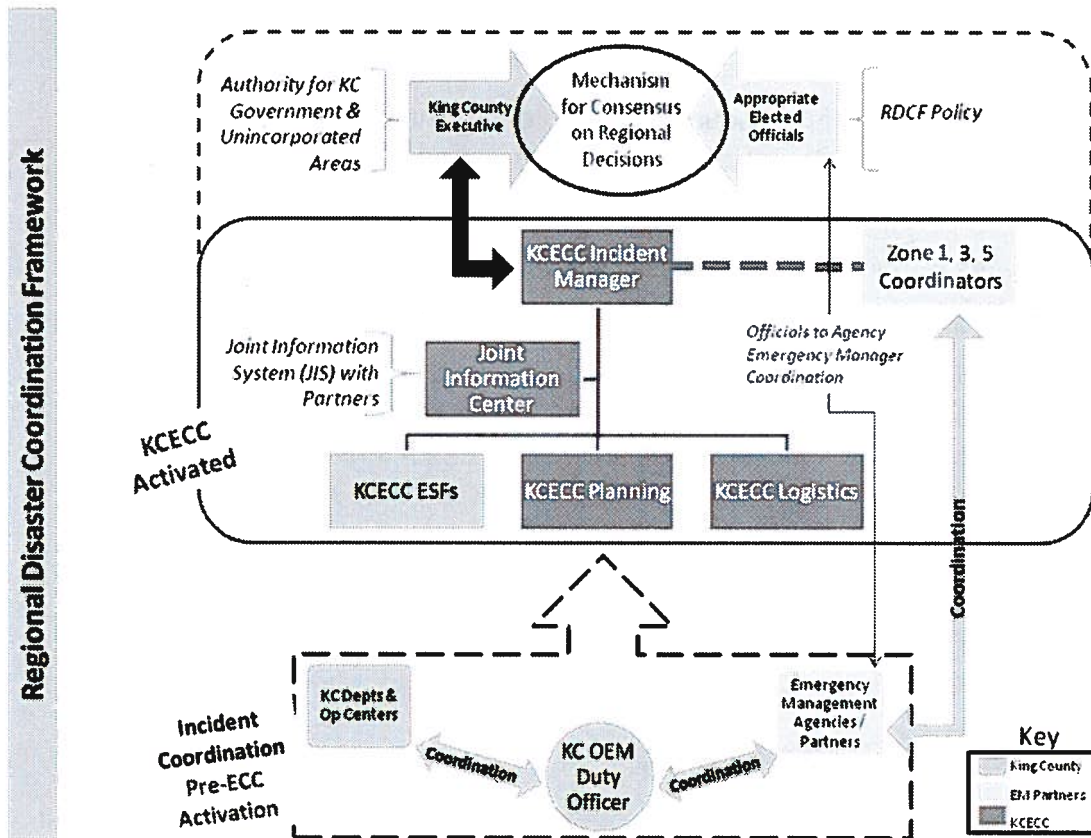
Regional Disaster Coordination Framework

Authority for KC Government & Unincorporated Areas

King County Executive

Mechanism for Consensus on Regional Decisions

Appropriate Elected Officials

RDCF Policy

KCECC Incident Manager

Zone 1, 3, 5 Coordinators

Officials to Agency Emergency Manager Coordination

Joint Information System (JIS) with Partners

Joint Information Center

KCECC Activated

KCECC ESFs

KCECC Planning

KCECC Logistics

Coordination

Incident Coordination Pre-ECC Activation

KC Depts & Op Centers

Coordination

KC OEM Duty Officer

Coordination

Emergency Management Agencies / Partners

Key
King County
EM Partners
KCECC